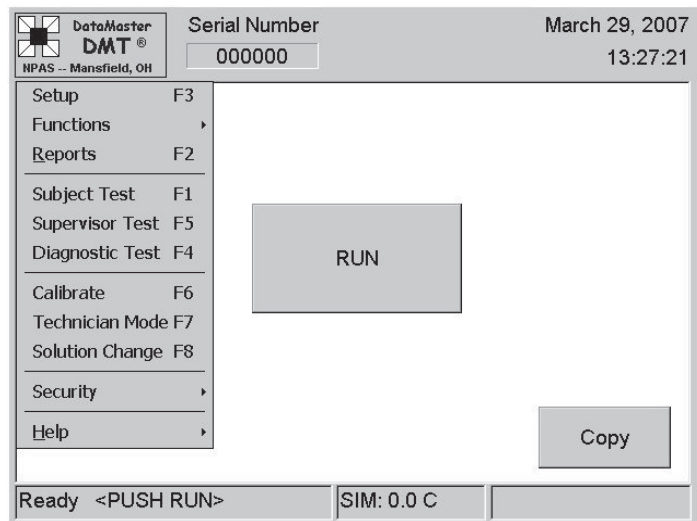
DataMaster
DMT ®
NPAS -- Mansfield, OH

Serial Number
000000

March 29, 2007
13:27:21

Setup F3
Functions
Reports F2
Subject Test F1
Supervisor Test F5
Diagnostic Test F4
Calibrate F6
Technician Mode F7
Solution Change F8
Security
Help

RUN

Copy

Ready <PUSH RUN>
SIM: 0.0 C